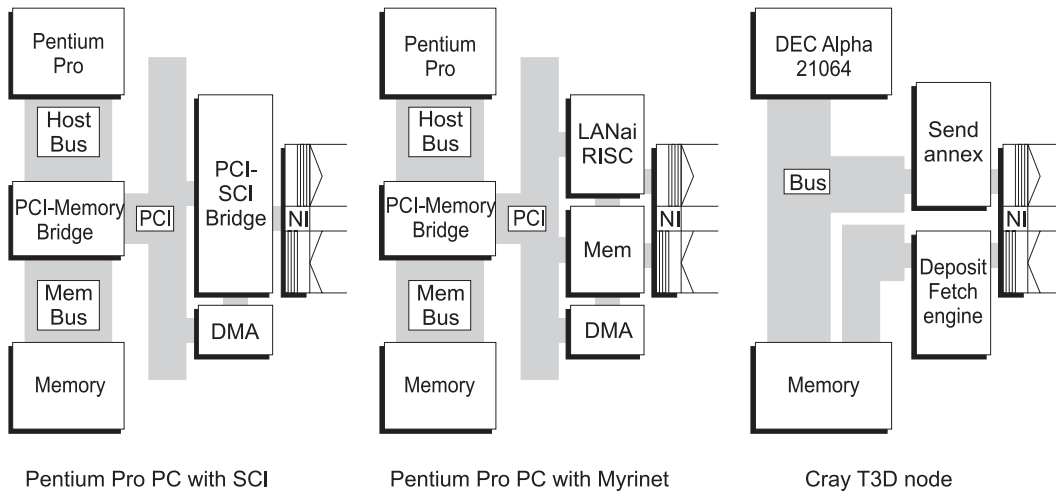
Pentium Pro

Host Bus

PCI-Memory Bridge

Mem Bus

Memory

PCI

PCI-SCI Bridge

NI

DMA

Pentium Pro PC with SCI

Pentium Pro

Host Bus

PCI-Memory Bridge

Mem Bus

Memory

PCI

LANai RISC

Mem

DMA

NI

Pentium Pro PC with Myrinet

DEC Alpha 21064

Bus

Memory

Send annex

Deposit Fetch engine

NI

Cray T3D node